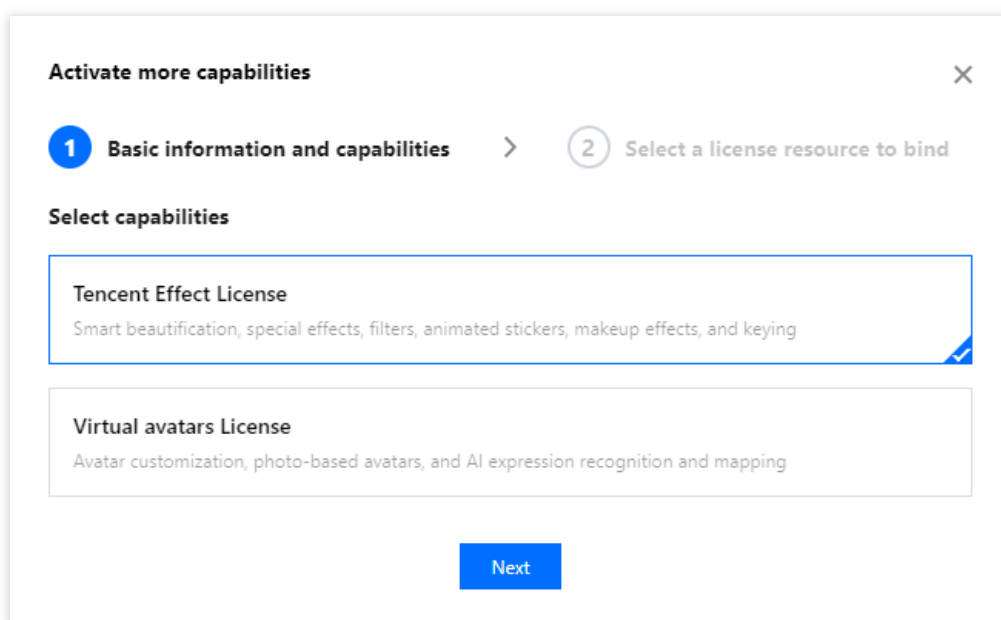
Activate more capabilities

1 Basic information and capabilities

2 Select a license resource to bind

Select capabilities

Tencent Effect License

Smart beautification, special effects, filters, animated stickers, makeup effects, and keying

Virtual avatars License

Avatar customization, photo-based avatars, and AI expression recognition and mapping

Next